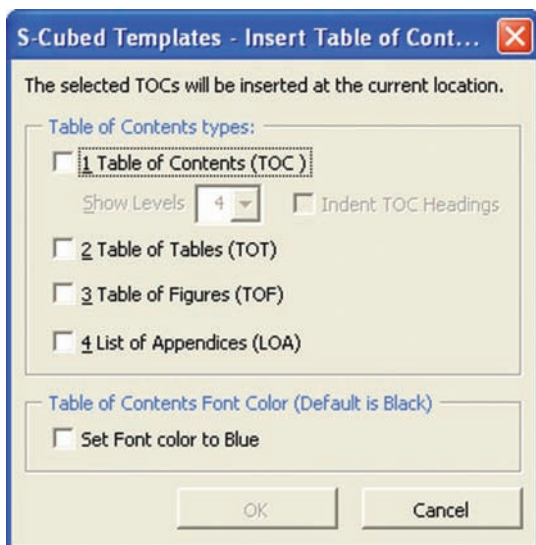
S-Cubed Templates - Insert Table of Cont...

The selected TOCs will be inserted at the current location.

Table of Contents types:

1 Table of Contents (TOC )

Show Levels 4

Indent TOC Headings

2 Table of Tables (TOT)

3 Table of Figures (TOF)

4 List of Appendices (LOA)

Table of Contents Font Color (Default is Black)

Set Font color to Blue

OK

Cancel